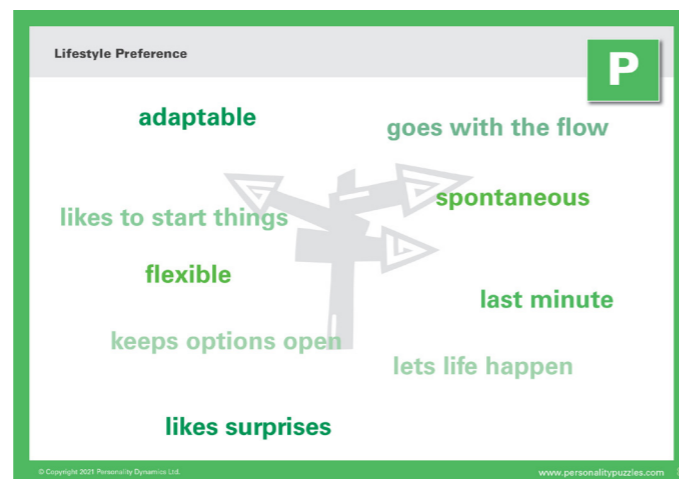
Lifestyle Preference

P

adaptable

goes with the flow

likes to start things

spontaneous

flexible

last minute

keeps options open

lets life happen

likes surprises

© Copyright 2021 Personality Dynamics Ltd.

www.personalitypuzzles.com